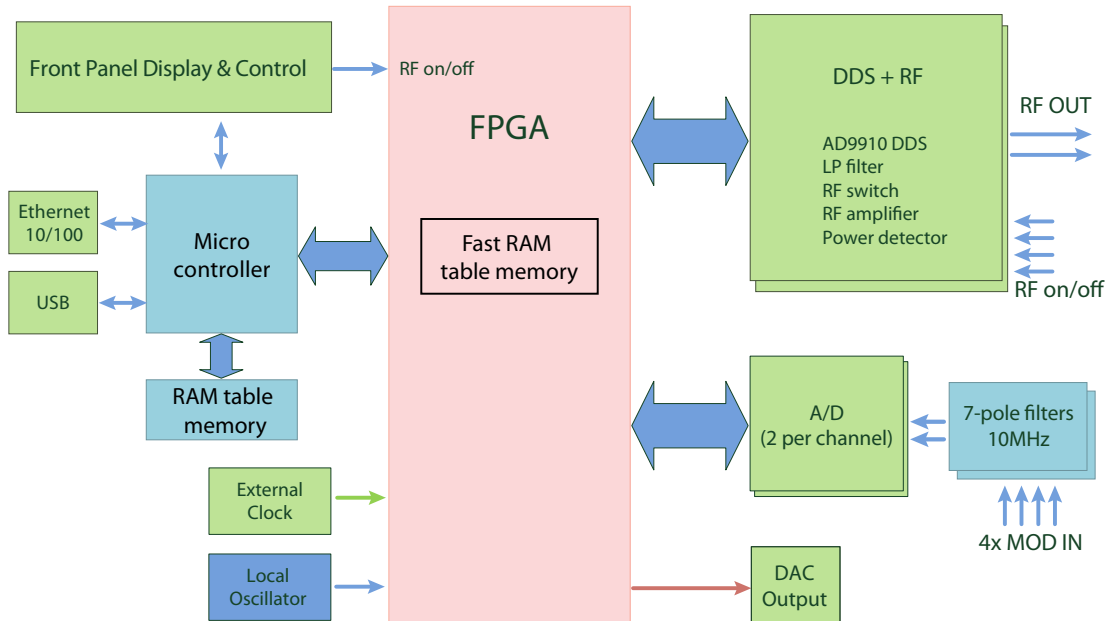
Front Panel Display & Control

RF on/off

FPGA

DDS + RF

AD9910 DDS
LP filter
RF switch
RF amplifier
Power detector

RF OUT

RF on/off

Ethernet 10/100

USB

Micro controller

Fast RAM table memory

RAM table memory

A/D (2 per channel)

7-pole filters 10MHz

4x MOD IN

External Clock

Local Oscillator

DAC Output